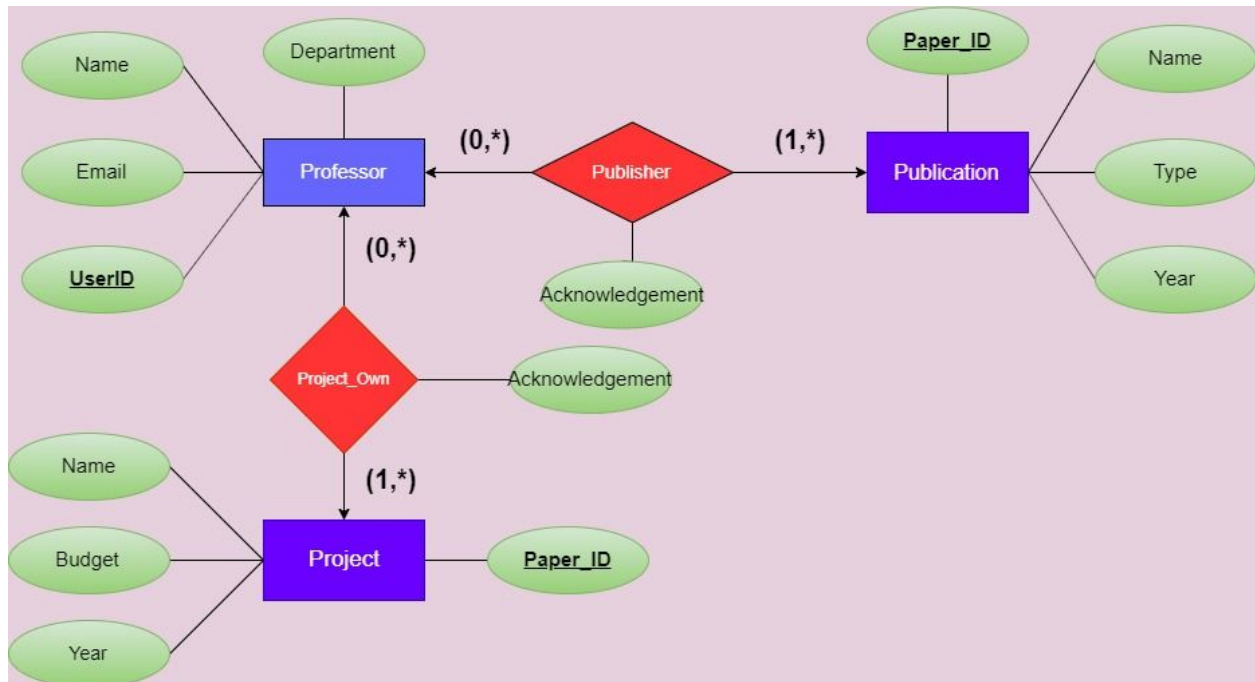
Name

Department

Email

Professor

UserID

(0,*)

Publisher

(1,*)

Paper_ID

Name

Publication

Type

Year

(0,*)

Acknowledgement

Project_Own

Acknowledgement

(1,*)

Name

Budget

Project

Paper_ID

Year